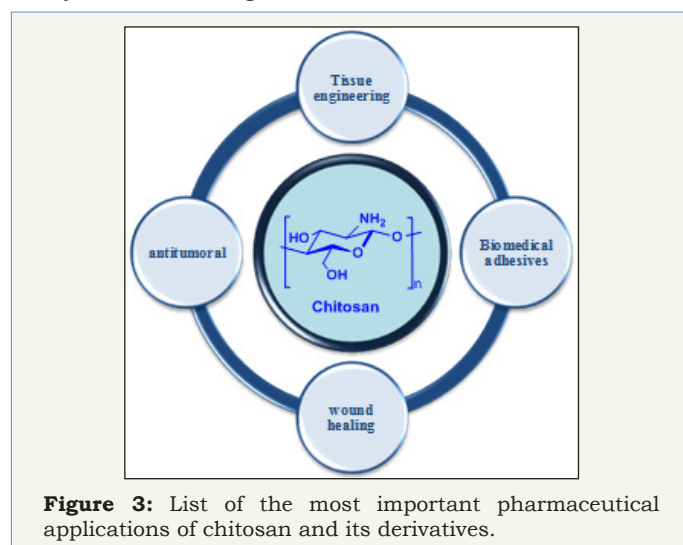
Tissue engineering

antitumoral

$NH_2$

HO

O

O

OH

n

Chitosan

Biomedical adhesives

wound healing

**Figure 3:** List of the most important pharmaceutical applications of chitosan and its derivatives.